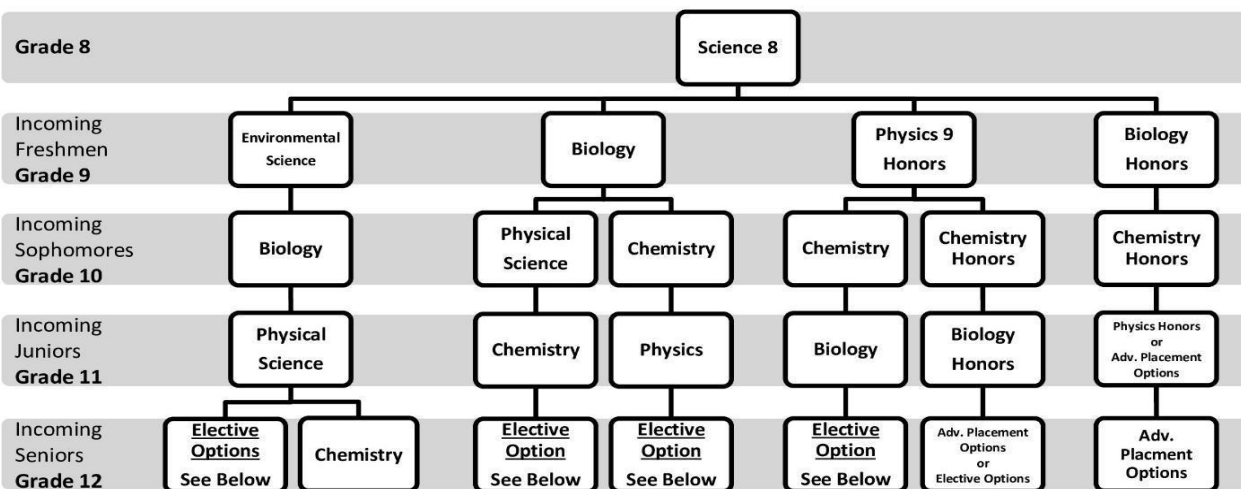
Grade 8

Science 8

Incoming Freshmen Grade 9

Environmental Science

Biology

Physics 9 Honors

Biology Honors

Incoming Sophomores Grade 10

Biology

Physical Science

Chemistry

Chemistry

Chemistry Honors

Chemistry Honors

Incoming Juniors Grade 11

Physical Science

Chemistry

Physics

Biology

Biology Honors

Physics Honors or Adv. Placement Options

Incoming Seniors Grade 12

Elective Options See Below

Chemistry

Elective Option See Below

Elective Option See Below

Elective Option See Below

Adv. Placement Options or Elective Options

Adv. Placment Options